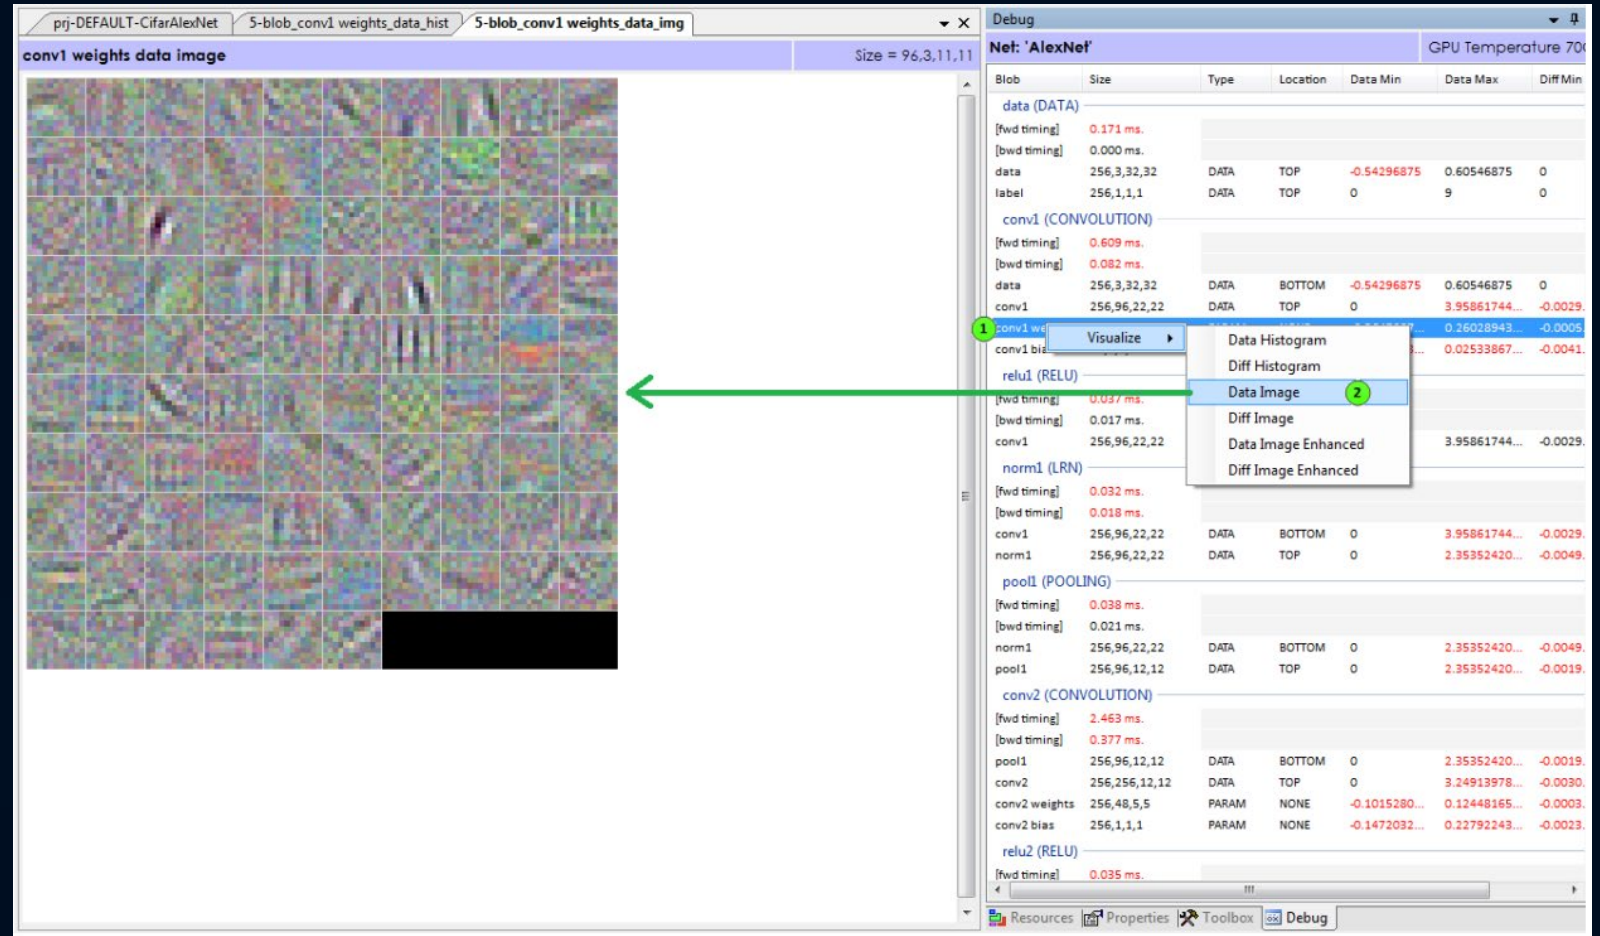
prj-DEFAULT-CifarAlexNet | 5-blob_conv1 weights_data_hist | 5-blob_conv1 weights_data_img

conv1 weights data image

Size = 96,3,11,11

Debug

Net: 'AlexNet'

GPU Temperature 70

| Blob | Size | Type | Location | Data Min | Data Max | Diff Min |
|---|---|---|---|---|---|---|
| data (DATA) | | | | | | |
| [fwd timing] | 0.171 ms. | | | | | |
| [bwd timing] | 0.000 ms. | | | | | |
| data | 256,3,32,32 | DATA | TOP | -0.54296875 | 0.60546875 | 0 |
| label | 256,1,1,1 | DATA | TOP | 0 | 9 | 0 |
| conv1 (CONVOLUTION) | | | | | | |
| [fwd timing] | 0.609 ms. | | | | | |
| [bwd timing] | 0.082 ms. | | | | | |
| data | 256,3,32,32 | DATA | BOTTOM | -0.54296875 | 0.60546875 | 0 |
| conv1 | 256,96,22,22 | DATA | TOP | 0 | 3.95861744... | -0.0029. |
| conv1 we | | | | | 0.26028943... | -0.0005 |
| conv1 bia | | | | | 0.02533867... | -0.0041. |
| relu1 (RELU) | | | | | | |
| [fwd timing] | 0.037 ms. | | | | | |
| [bwd timing] | 0.017 ms. | | | | | |
| conv1 | 256,96,22,22 | | | | 3.95861744... | -0.0029. |
| norm1 (LRN) | | | | | | |
| [fwd timing] | 0.032 ms. | | | | | |
| [bwd timing] | 0.018 ms. | | | | | |
| conv1 | 256,96,22,22 | DATA | BOTTOM | 0 | 3.95861744... | -0.0029. |
| norm1 | 256,96,22,22 | DATA | TOP | 0 | 2.35352420... | -0.0049. |
| pool1 (POOLING) | | | | | | |
| [fwd timing] | 0.038 ms. | | | | | |
| [bwd timing] | 0.021 ms. | | | | | |
| norm1 | 256,96,22,22 | DATA | BOTTOM | 0 | 2.35352420... | -0.0049. |
| pool1 | 256,96,12,12 | DATA | TOP | 0 | 2.35352420... | -0.0019. |
| conv2 (CONVOLUTION) | | | | | | |
| [fwd timing] | 2.463 ms. | | | | | |
| [bwd timing] | 0.377 ms. | | | | | |
| pool1 | 256,96,12,12 | DATA | BOTTOM | 0 | 2.35352420... | -0.0019. |
| conv2 | 256,256,12,12 | DATA | TOP | 0 | 3.24913978... | -0.0030. |
| conv2 weights | 256,48,5,5 | PARAM | NONE | -0.1015280... | 0.12448165... | -0.0003. |
| conv2 bias | 256,1,1,1 | PARAM | NONE | -0.1472032... | 0.22792243... | -0.0023. |
| relu2 (RELU) | | | | | | |
| [fwd timing] | 0.035 ms. | | | | | |

1

Visualize

Data Histogram
Diff Histogram
Data Image
2
Diff Image
Data Image Enhanced
Diff Image Enhanced

Resources | Properties | Toolbox | Debug